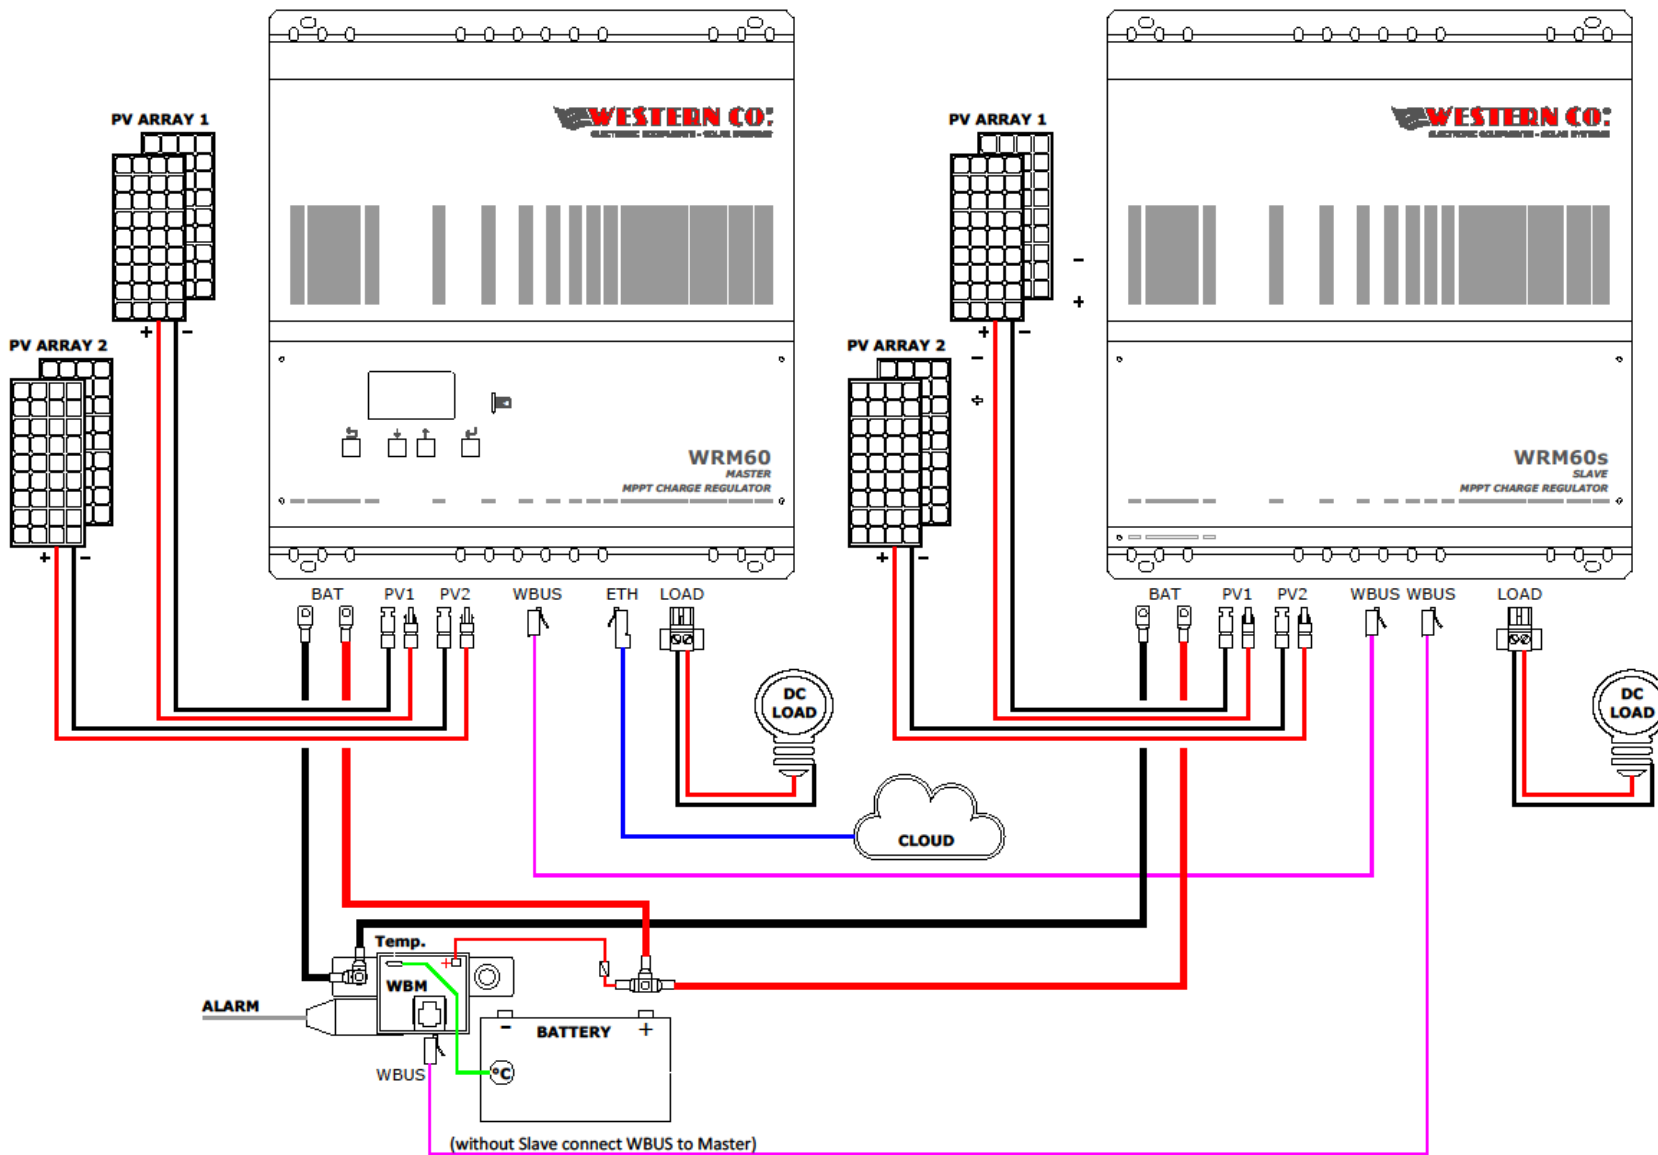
PV ARRAY 1

PV ARRAY 2

WESTERN CO.
ELECTRONIC EQUIPMENTS - SOLAR SYSTEMS

WRM60
MASTER
MPPT CHARGE REGULATOR

BAT PV1 PV2 WBUS ETH LOAD

DC LOAD

PV ARRAY 1

PV ARRAY 2

WESTERN CO.
ELECTRONIC EQUIPMENTS - SOLAR SYSTEMS

WRM60s
SLAVE
MPPT CHARGE REGULATOR

BAT PV1 PV2 WBUS WBUS LOAD

DC LOAD

CLOUD

Temp.

WBM

ALARM

WBUS

BATTERY

(without Slave connect WBUS to Master)